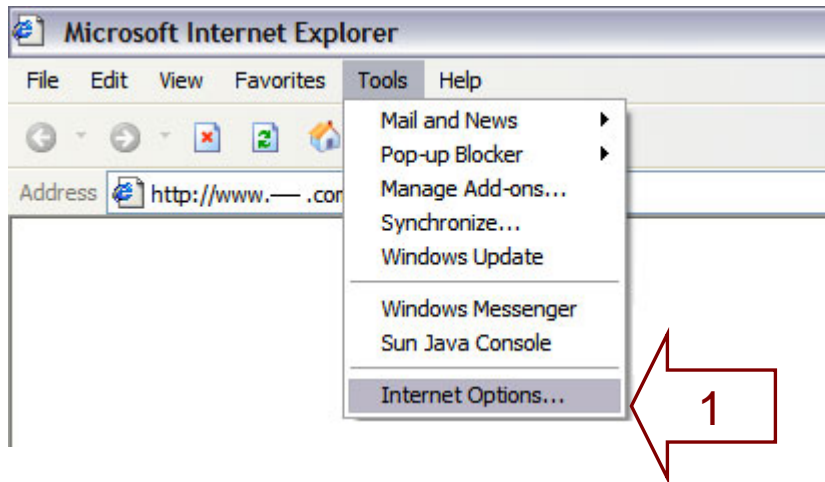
Microsoft Internet Explorer

File Edit View Favorites Tools Help

Address http://www.— .com

Mail and News
Pop-up Blocker
Manage Add-ons...
Synchronize...
Windows Update

Windows Messenger
Sun Java Console

Internet Options...

1